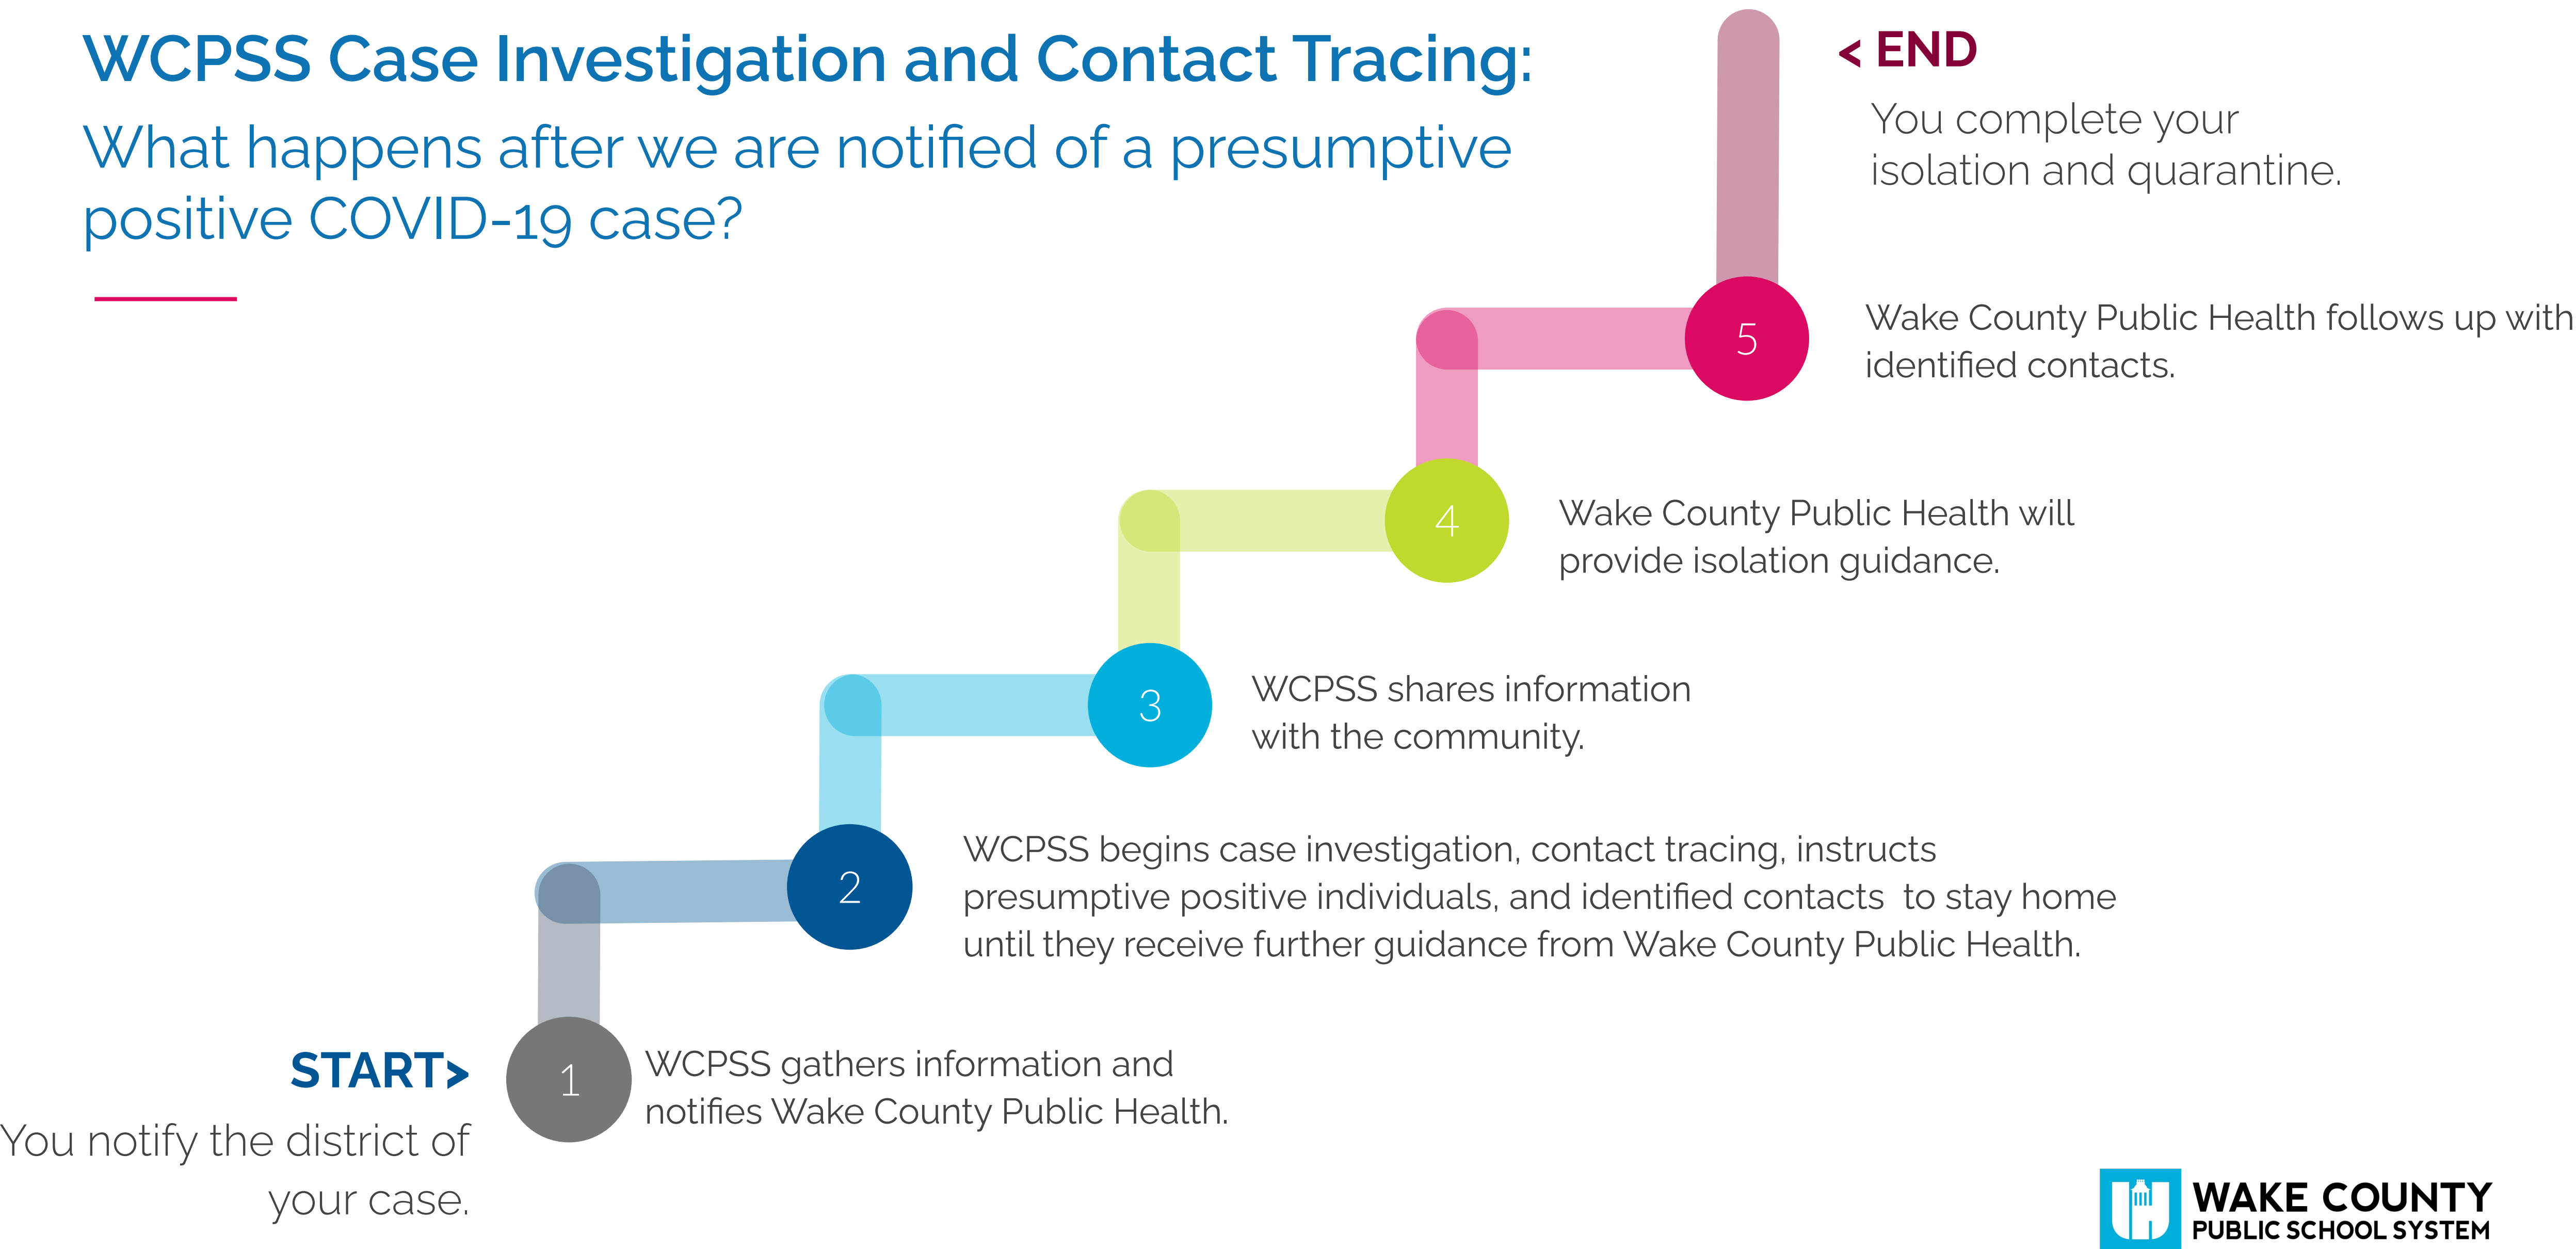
WCPSS Case Investigation and Contact Tracing:

What happens after we are notified of a presumptive positive COVID-19 case?

START>

You notify the district of your case.

1

WCPSS gathers information and notifies Wake County Public Health.

2

WCPSS begins case investigation, contact tracing, instructs presumptive positive individuals, and identified contacts to stay home until they receive further guidance from Wake County Public Health.

3

WCPSS shares information with the community.

4

Wake County Public Health will provide isolation guidance.

5

Wake County Public Health follows up with identified contacts.

< END

You complete your isolation and quarantine.

WAKE COUNTY
PUBLIC SCHOOL SYSTEM